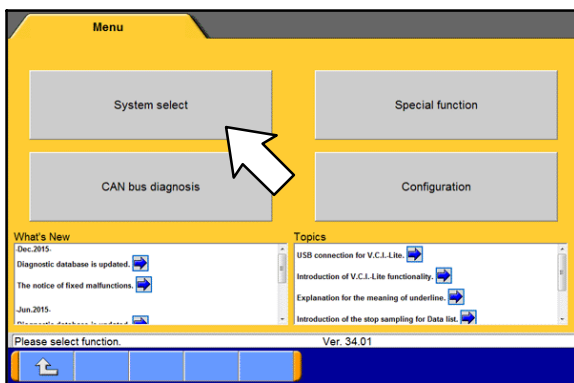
Menu

System select

Special function

CAN bus diagnosis

Configuration

What's New

-Dec.2015-

Diagnostic database is updated.

The notice of fixed malfunctions.

-Jun.2015-

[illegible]

Topics

USB connection for V.C.I.-Lite.

Introduction of V.C.I.-Lite functionality.

Explanation for the meaning of underline.

Introduction of the stop sampling for Data list.

Please select function.

Ver. 34.01